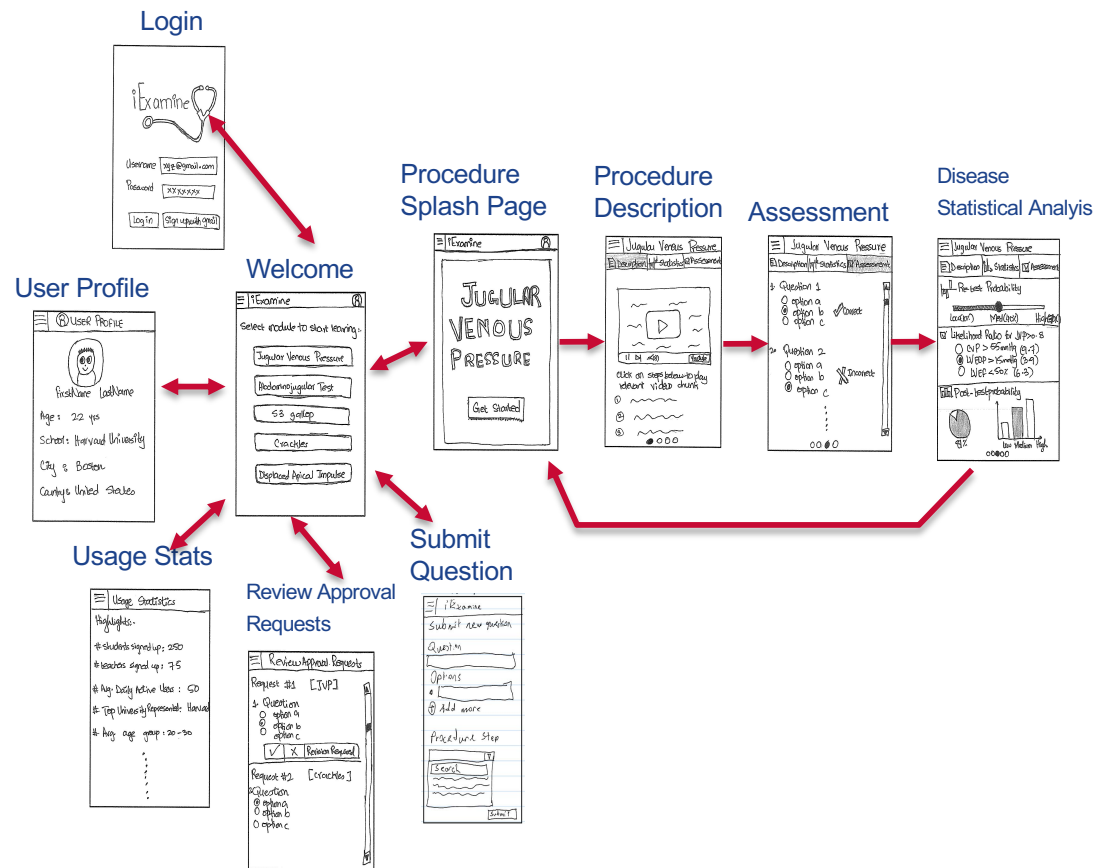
Login

iExamine

Username xyz@gmail.com
Password XXXXXXX
Log In   Sign up with gmail

User Profile

USER PROFILE
FirstName LastName
Age: 22 yrs
School: Harvard University
City: Boston
Country: United States

Welcome

iExamine
Select module to start learning:
Jugular Venous Pressure
Abdominojugular Test
S3 gallop
Crackles
Displaced Apical Impulse

Procedure Splash Page

iExamine
JUGULAR VENOUS PRESSURE
Get Started

Procedure Description

Jugular Venous Pressure
Description | Statistics | Assessment
Click on steps below to play relevant video chunk
1
2
3

Assessment

Jugular Venous Pressure
Description | Statistics | Assessment
1. Question 1
option a
option b
option c
Correct
2. Question 2
option a
option b
option c
Incorrect

Disease Statistical Analyis

Jugular Venous Pressure
Description | Statistics | Assessment
Pre-test Probability
Low | Med | High
Likelihood Ratio for JVP>8
CVP > 55mmHg (8.7)
WEDP > 15mmHg (3.4)
WEF < 50% (6.3)
Post-test probability
Low Medium High

Usage Stats

Usage Statistics
Highlights:
# students signed up: 250
# teachers signed up: 75
# Avg. Daily Active Users: 50
# Top University Represented: Harvard
# Avg. age group: 20-30

Review Approval Requests

Review Approval Requests
Request #1 [JVP]
1. Question
option a
option b
option c
✓ X Revision Requested
Request #2 [Crackles]
Question
option a
option b
option c

Submit Question

iExamine
Submit new question
Question
Options
Add more
Procedure Step
Search
Submit